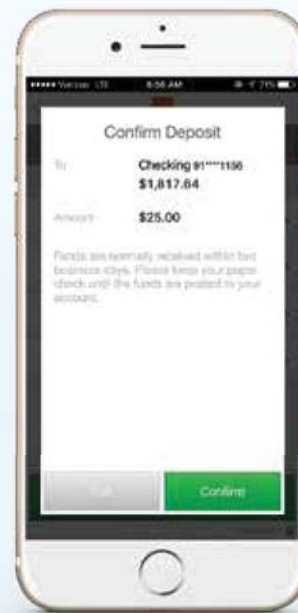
••••• Verizon LTE 8:56 AM 71%

Confirm Deposit

To: Checking 91****1156
$1,817.84

Amount: $25.00

Funds are normally received within two business days. Please keep your paper check until the funds are posted to your account.

Edit

Confirm